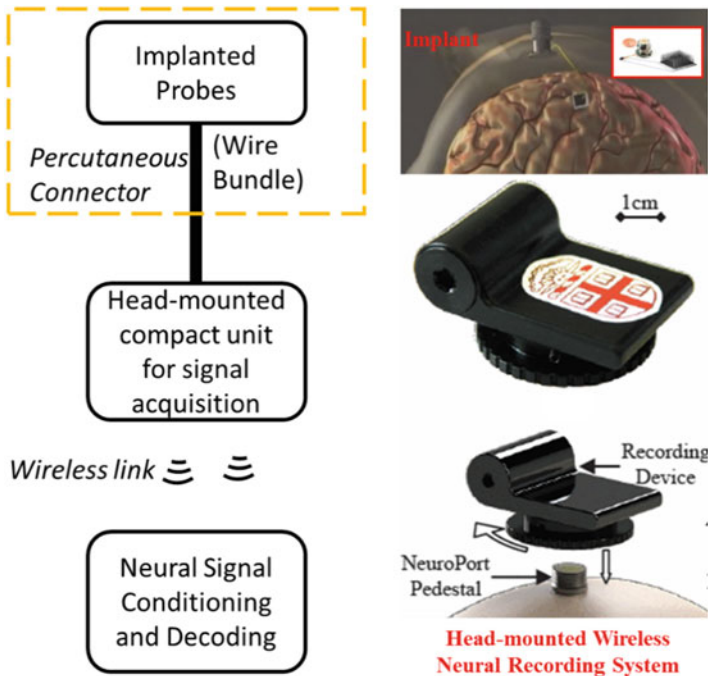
Implanted Probes

Percutaneous Connector

(Wire Bundle)

Head-mounted compact unit for signal acquisition

Wireless link

Neural Signal Conditioning and Decoding

Implant

1cm

Recording Device

NeuroPort Pedestal

Head-mounted Wireless Neural Recording System